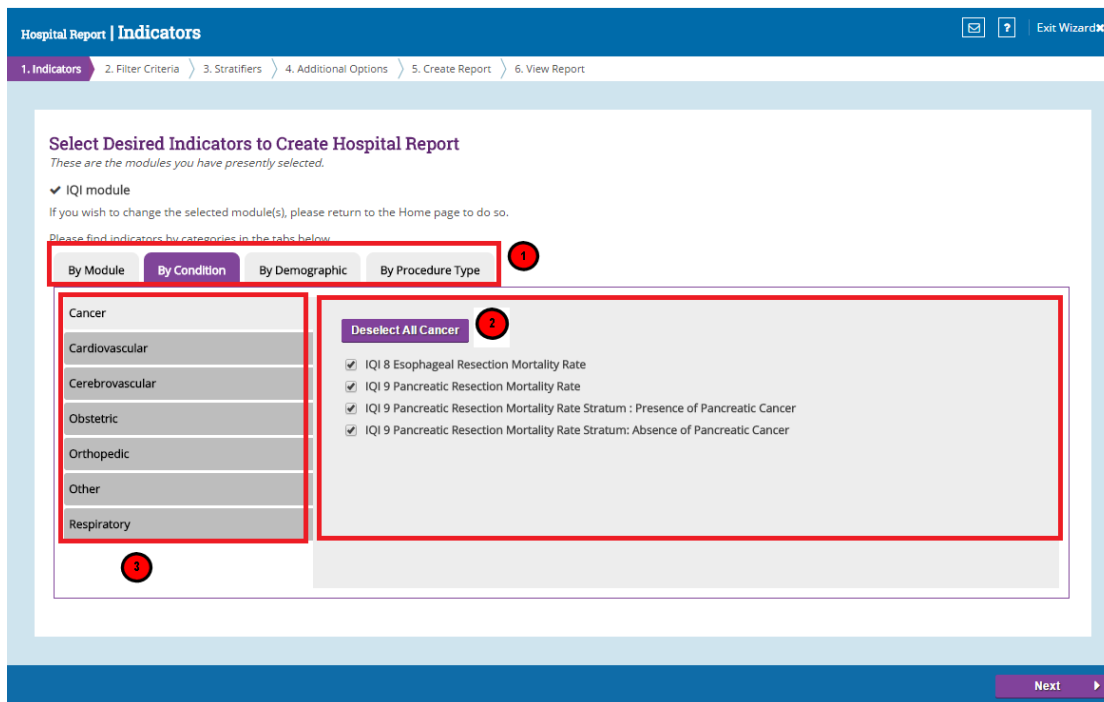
Hospital Report | Indicators

Exit Wizard ✖

1. Indicators 2. Filter Criteria 3. Stratifiers 4. Additional Options 5. Create Report 6. View Report

Select Desired Indicators to Create Hospital Report

These are the modules you have presently selected.

✔ IQI module

If you wish to change the selected module(s), please return to the Home page to do so.

Please find indicators by categories in the tabs below.

By Module | By Condition | By Demographic | By Procedure Type

1

Cancer
Cardiovascular
Cerebrovascular
Obstetric
Orthopedic
Other
Respiratory

3

Deselect All Cancer

2

IQI 8 Esophageal Resection Mortality Rate
IQI 9 Pancreatic Resection Mortality Rate
IQI 9 Pancreatic Resection Mortality Rate Stratum : Presence of Pancreatic Cancer
IQI 9 Pancreatic Resection Mortality Rate Stratum: Absence of Pancreatic Cancer

Next